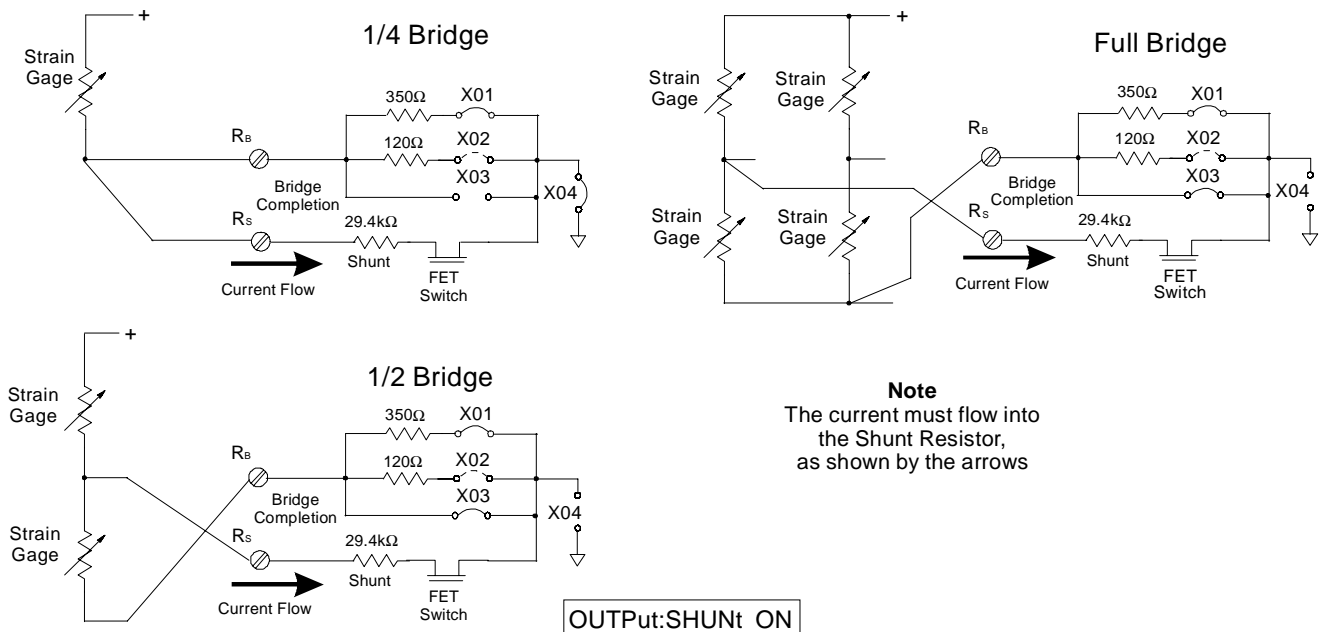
+

1/4 Bridge

Strain Gage

350Ω X01

$R_B$

120Ω X02

X03

Bridge Completion

X04

$R_S$

29.4kΩ

Shunt

FET Switch

Current Flow

+

Full Bridge

Strain Gage

Strain Gage

350Ω X01

$R_B$

120Ω X02

X03

Bridge Completion

X04

$R_S$

Strain Gage

Strain Gage

29.4kΩ

Shunt

FET Switch

Current Flow

+

1/2 Bridge

Strain Gage

350Ω X01

$R_B$

120Ω X02

X03

Bridge Completion

X04

$R_S$

Strain Gage

29.4kΩ

Shunt

FET Switch

Current Flow

**Note**
The current must flow into the Shunt Resistor, as shown by the arrows

OUTPut:SHUNt ON